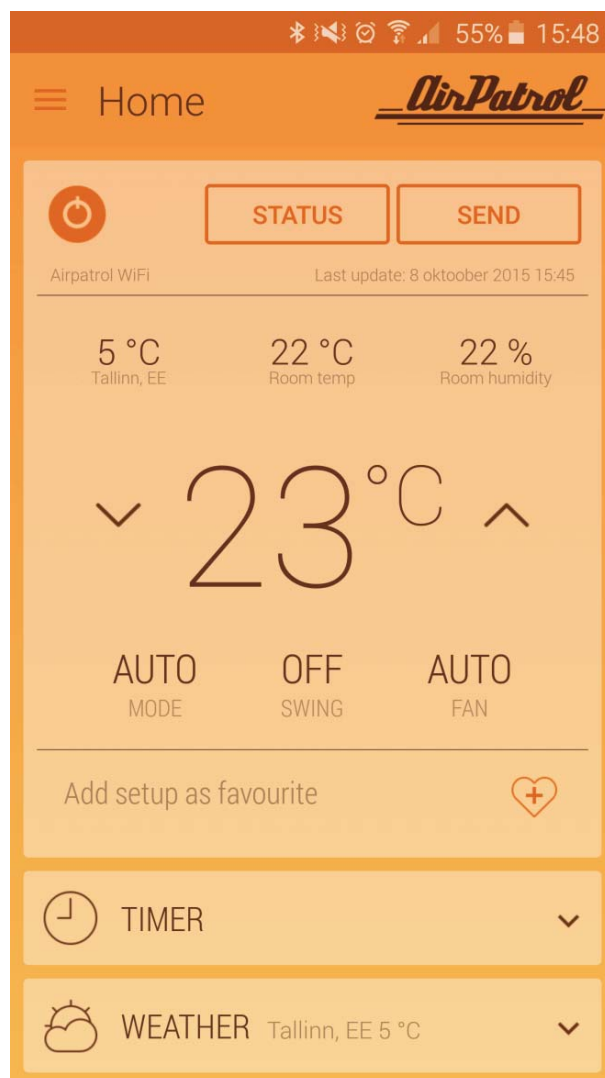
55% 15:48

Home AirPatrol

STATUS SEND

Airpatrol WiFi Last update: 8 oktoober 2015 15:45

5 °C
Tallinn, EE

22 °C
Room temp

22 %
Room humidity

23 °C

AUTO
MODE

OFF
SWING

AUTO
FAN

Add setup as favourite

TIMER

WEATHER Tallinn, EE 5 °C